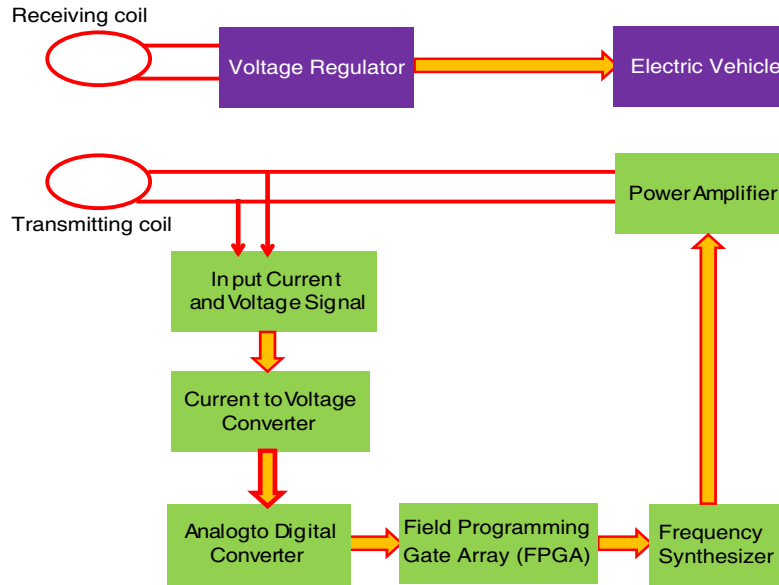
Receiving coil

Voltage Regulator

Electric Vehicle

Power Amplifier

Transmitting coil

Input Current and Voltage Signal

Current to Voltage Converter

Analogto Digital Converter

Field Programming Gate Array (FPGA)

Frequency Synthesizer